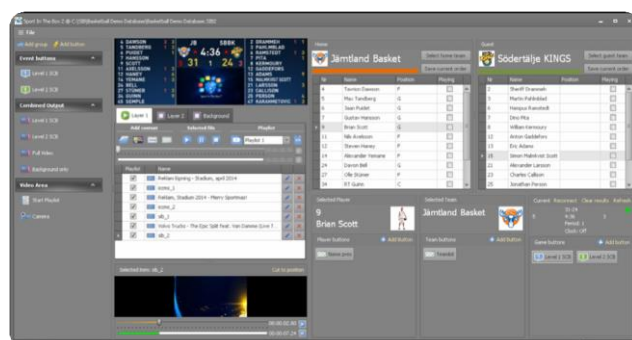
Sport In The Box 2 @ C:\SIB\Basketball Demo Database\Basketball Demo Database.SIB2

File

Add group  Add button

Event buttons

Level 1 SCB

Level 2 SCB

Combined Output

Level 1 SCB

Level 2 SCB

Full Video

Background info

Video Area

Start Playlist

Camera

4 DAWSON
5 TANDBERG
6 PUSET
7 HANSSON
9 SCOTT
11 ACKELSON
12 HARRY
15 YEMANE
24 BELL
27 STONER
34 GUNN
35 SEMPLE

JB  SSBK
4:36
31  4  24

2 BRANNER
3 PAHLMBLAD
6 RAMSTEDT
7 MYRE
8 PITA
12 HERMOURY
14 GUDDEFORS
15 ADAMS
16 MALMSTROM
21 LARSSON
22 CALLSON
25 PERSON
32 KARAMETIRIC

Layer 1  Layer 2  Background

Add content  Selected file  Playlist

Playlist 1

Playlist  Name

Fieldian Spring - Stadium, april 2014
icons_1
Fieldian, Stadium 2014 - Mervy Sportman
icons_2
sib_1
Volvo Trucks - The Epic Split feat. Van Damme (Live T...
sib_2

Selected item: sib_2  Cut to position

00:00:00.00
00:00:07.29

Home

Jämtland Basket

Select home team
Save current order

| Nr | Name | Position | Playing |
|---|---|---|---|
| 4 | Tavion Dawson | F | |
| 5 | Max Tandberg | G | |
| 6 | Sean Puidet | G | |
| 7 | Gustav Hansson | G | |
| 9 | Brian Scott | G | |
| 11 | Nik Ackelson | F | |
| 12 | Steven Harvey | F | |
| 15 | Alexander Yemane | F | |
| 24 | Devon Bell | G | |
| 27 | Olle Stoner | F | |
| 34 | RT Gunn | C | |

Guest

Södertälje KINGS

Select guest team
Save current order

| Nr | Name | Position | Playing |
|---|---|---|---|
| 2 | Sheriff Drammeh | | |
| 3 | Martin Pahlmblad | | |
| 6 | Hampus Ramstedt | | |
| 7 | Dino Mira | | |
| 8 | William Hermoury | | |
| 12 | Anton Guddefors | | |
| 15 | Eric Adams | | |
| 16 | Simon Malmstrom Scott | | |
| 21 | Alexander Larsson | | |
| 22 | Charles Callson | | |
| 25 | Jonathan Person | | |

Selected Player

9
Brian Scott

Player buttons  Add button

Name jersey

Selected Team

Jämtland Basket

Team buttons  Add button

Teamlist

Current  Reconnect  Clear results  Refresh

31 24
4:36
Period 1
Clock: Off

Game buttons  Add button

Level 1 SCB  Level 2 SCB